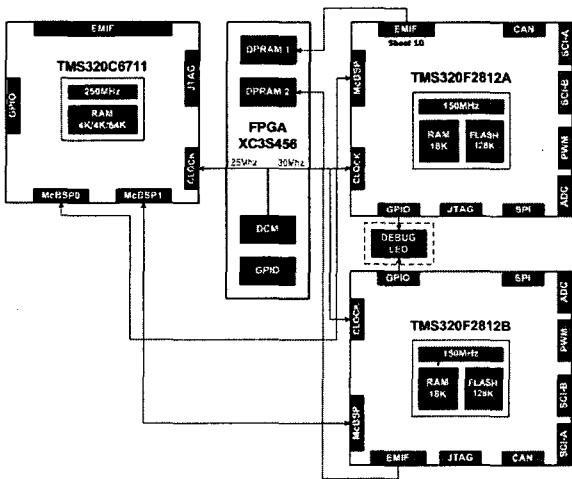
EMIF

TMS320C6711

JTAG

GPIO

250MHz

RAM 4K/4K/64K

CLOCK

McBSP0

McBSP1

DPRAM 1

DPRAM 2

FPGA XC3S456

25Mhz

30Mhz

DCM

GPIO

EMIF

Sheet 10

CAN

SCI-A

McBSP

TMS320F2812A

SCI-B

150MHz

RAM 18K

FLASH 128K

PWM

CLOCK

ADC

GPIO

JTAG

SPI

DEBUG LED

GPIO

SPI

ADC

CLOCK

TMS320F2812B

PWM

150MHz

RAM 18K

FLASH 128K

SCI-B

McBSP

SCI-A

EMIF

JTAG

CAN